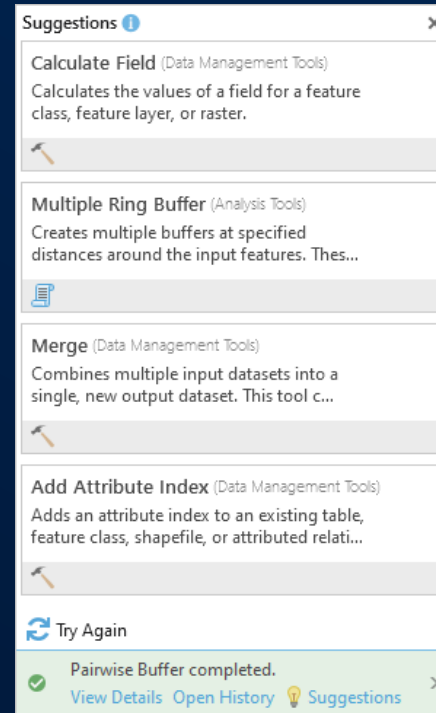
Suggestions

Calculate Field (Data Management Tools)
Calculates the values of a field for a feature class, feature layer, or raster.

Multiple Ring Buffer (Analysis Tools)
Creates multiple buffers at specified distances around the input features. Thes...

Merge (Data Management Tools)
Combines multiple input datasets into a single, new output dataset. This tool c...

Add Attribute Index (Data Management Tools)
Adds an attribute index to an existing table, feature class, shapefile, or attributed relati...

Try Again

Pairwise Buffer completed.
View Details Open History Suggestions